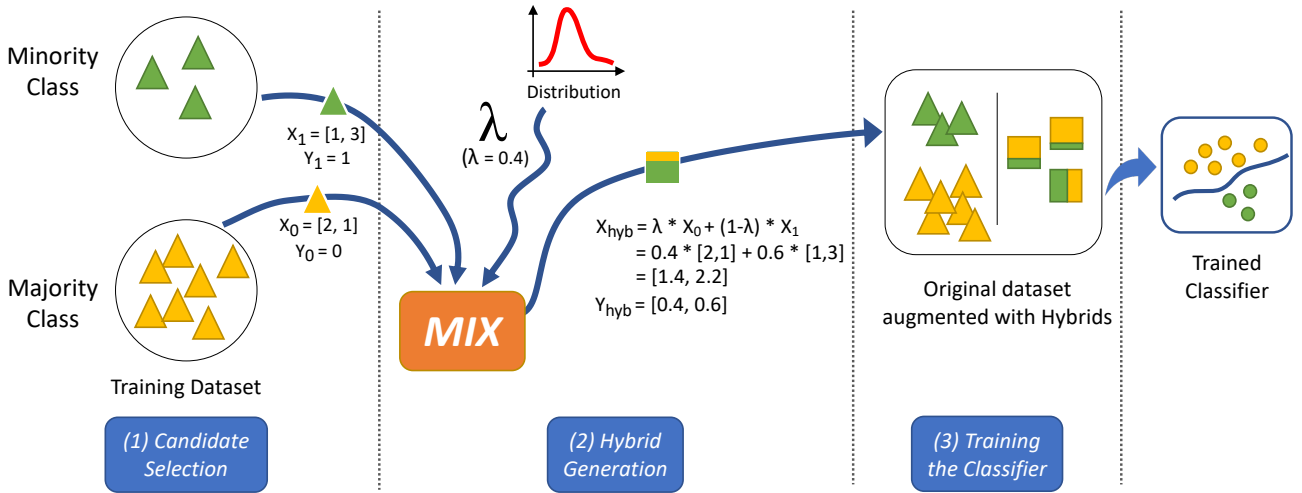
Minority Class

$X_1 = [1, 3]$
$Y_1 = 1$

$X_0 = [2, 1]$
$Y_0 = 0$

Majority Class

Training Dataset

(1) Candidate Selection

Distribution

λ
(λ = 0.4)

MIX

$X_{hyb} = \lambda * X_0 + (1-\lambda) * X_1$
$= 0.4 * [2,1] + 0.6 * [1,3]$
$= [1.4, 2.2]$
$Y_{hyb} = [0.4, 0.6]$

(2) Hybrid Generation

Original dataset augmented with Hybrids

(3) Training the Classifier

Trained Classifier